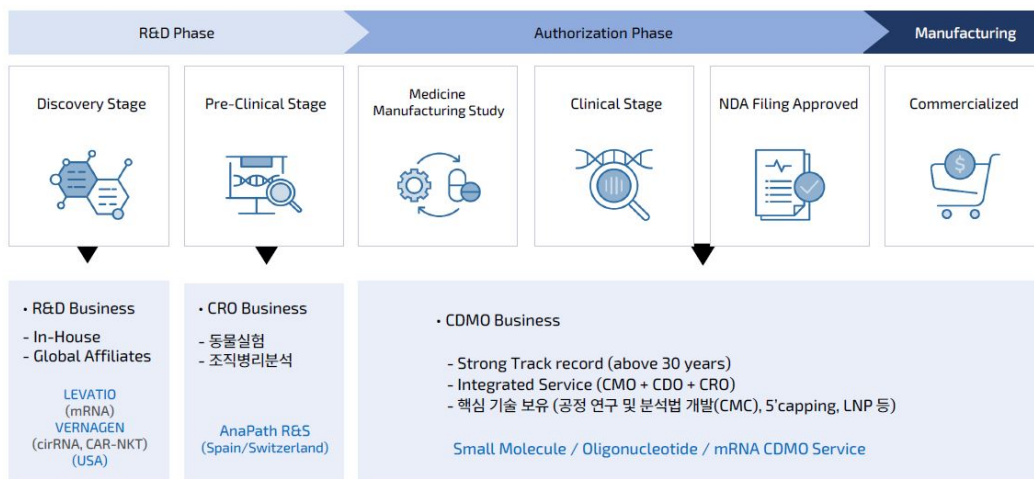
R&D Phase

Authorization Phase

Manufacturing

Discovery Stage

Pre-Clinical Stage

Medicine Manufacturing Study

Clinical Stage

NDA Filing Approved

Commercialized

• R&D Business

- In-House
- Global Affiliates

LEVATIO (mRNA)
VERNAGEN (cirRNA, CAR-NKT) (USA)

• CRO Business

- 동물실험
- 조직병리분석

AnaPath R&S (Spain/Switzerland)

• CDMO Business

- Strong Track record (above 30 years)
- Integrated Service (CMO + CDO + CRO)
- 핵심 기술 보유 (공정 연구 및 분석법 개발(CMC), 5'capping, LNP 등)

Small Molecule / Oligonucleotide / mRNA CDMO Service